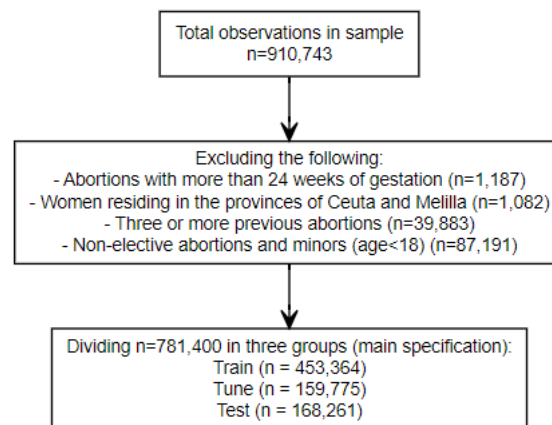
Total observations in sample
n=910,743

Excluding the following:
- Abortions with more than 24 weeks of gestation (n=1,187)
- Women residing in the provinces of Ceuta and Melilla (n=1,082)
- Three or more previous abortions (n=39,883)
- Non-elective abortions and minors (age<18) (n=87,191)

Dividing n=781,400 in three groups (main specification):
Train (n = 453,364)
Tune (n = 159,775)
Test (n = 168,261)